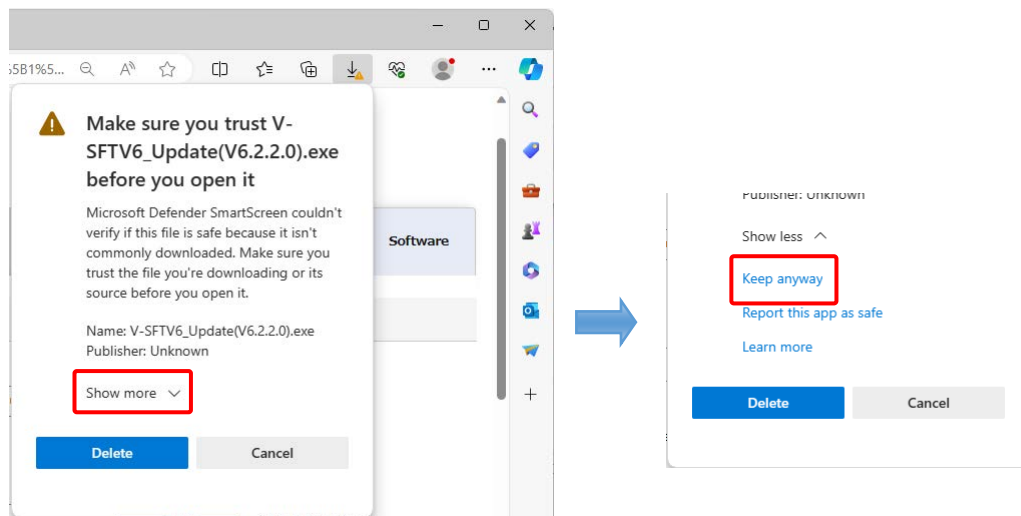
5B1%5...

Make sure you trust V-SFTV6_Update(V6.2.2.0).exe before you open it

Microsoft Defender SmartScreen couldn't verify if this file is safe because it isn't commonly downloaded. Make sure you trust the file you're downloading or its source before you open it.

Name: V-SFTV6_Update(V6.2.2.0).exe
Publisher: Unknown

Show more

Delete

Cancel

Software

Publisher: Unknown

Show less

Keep anyway

Report this app as safe

Learn more

Delete

Cancel